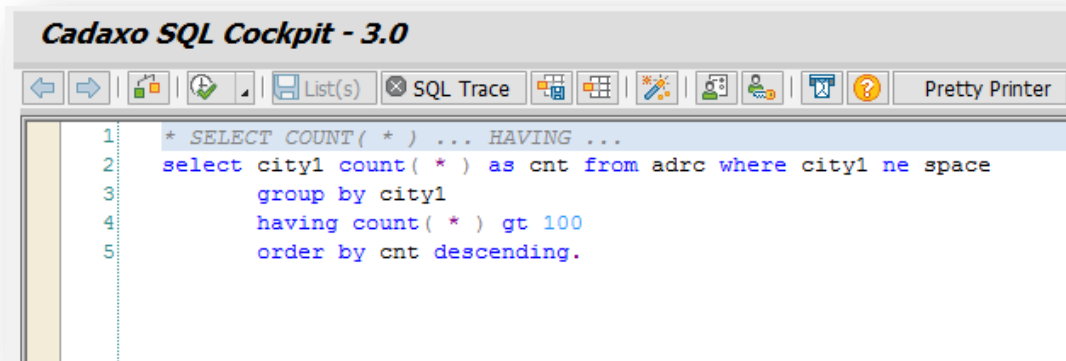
Cadaxo SQL Cockpit - 3.0

List(s) SQL Trace Pretty Printer

1 * SELECT COUNT( * ) ... HAVING ...
2 select city1 count( * ) as cnt from adrc where city1 ne space
3 group by city1
4 having count( * ) gt 100
5 order by cnt descending.